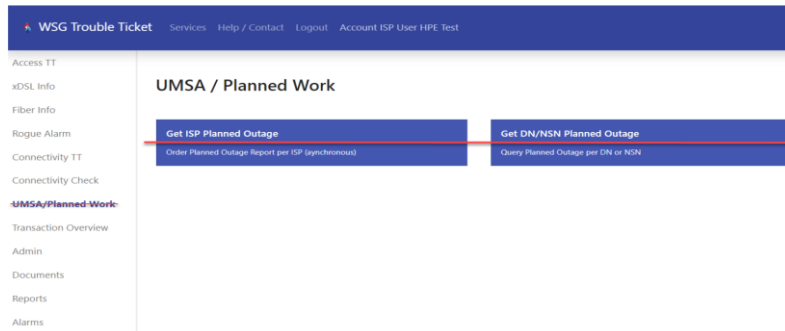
WSG Trouble Ticket Services Help / Contact Logout Account ISP User HPE Test

Access TT
xDSL Info
Fiber Info
Rogue Alarm
Connectivity TT
Connectivity Check
UMSA/Planned Work
Transaction Overview
Admin
Documents
Reports
Alarms

UMSA / Planned Work

Get ISP Planned Outage
Order Planned Outage Report per ISP (asynchronous)

Get DN/NSN Planned Outage
Query Planned Outage per DN or NSN